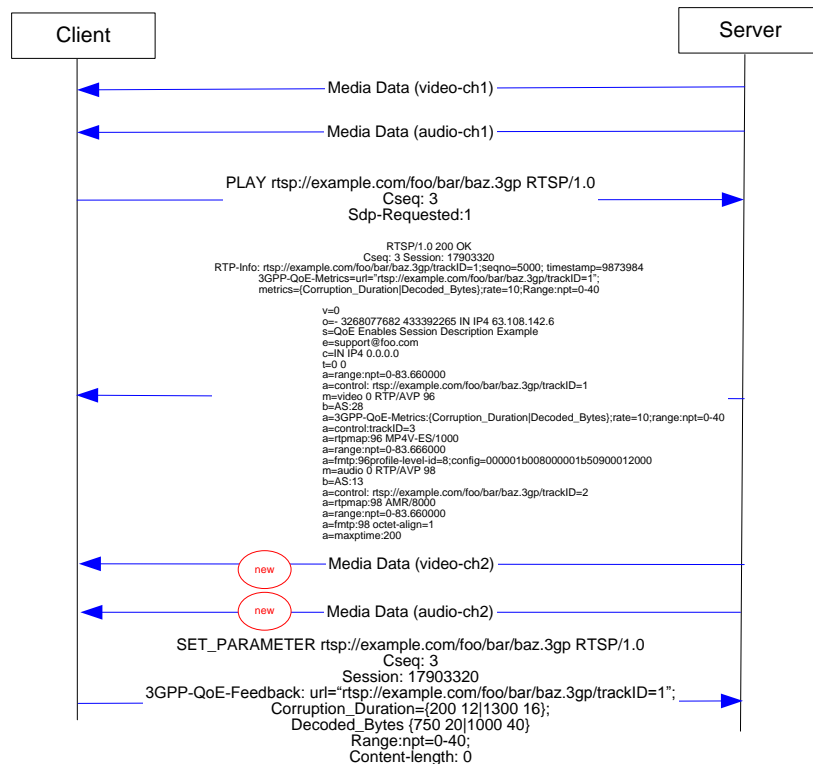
Client

Server

Media Data (video-ch1)

Media Data (audio-ch1)

PLAY rtsp://example.com/foo/bar/baz.3gp RTSP/1.0
Cseq: 3
Sdp-Requested:1

RTSP/1.0 200 OK
Cseq: 3 Session: 17903320
RTP-Info: rtsp://example.com/foo/bar/baz.3gp/trackID=1;seqno=5000; timestamp=9873984
3GPP-QoE-Metrics=url="rtsp://example.com/foo/bar/baz.3gp/trackID=1";
metrics={Corruption_Duration|Decoded_Bytes};rate=10;Range:npt=0-40

v=0
o=- 3268077682 433392265 IN IP4 63.108.142.6
s=QoE Enables Session Description Example
e=support@foo.com
c=IN IP4 0.0.0.0
t=0 0
a=range:npt=0-83.660000
a=control: rtsp://example.com/foo/bar/baz.3gp/trackID=1
m=video 0 RTP/AVP 96
b=AS:28
a=3GPP-QoE-Metrics:{Corruption_Duration|Decoded_Bytes};rate=10;range:npt=0-40
a=control:trackID=3
a=rtpmap:96 MP4V-ES/1000
a=range:npt=0-83.666000
a=fmtp:96profile-level-id=8;config=000001b008000001b50900012000
m=audio 0 RTP/AVP 98
b=AS:13
a=control: rtsp://example.com/foo/bar/baz.3gp/trackID=2
a=rtpmap:98 AMR/8000
a=range:npt=0-83.660000
a=fmtp:98 octet-align=1
a=maxptime:200

new

Media Data (video-ch2)

new

Media Data (audio-ch2)

SET_PARAMETER rtsp://example.com/foo/bar/baz.3gp RTSP/1.0
Cseq: 3
Session: 17903320
3GPP-QoE-Feedback: url="rtsp://example.com/foo/bar/baz.3gp/trackID=1";
Corruption_Duration={200 12|1300 16};
Decoded_Bytes {750 20|1000 40}
Range:npt=0-40;
Content-length: 0